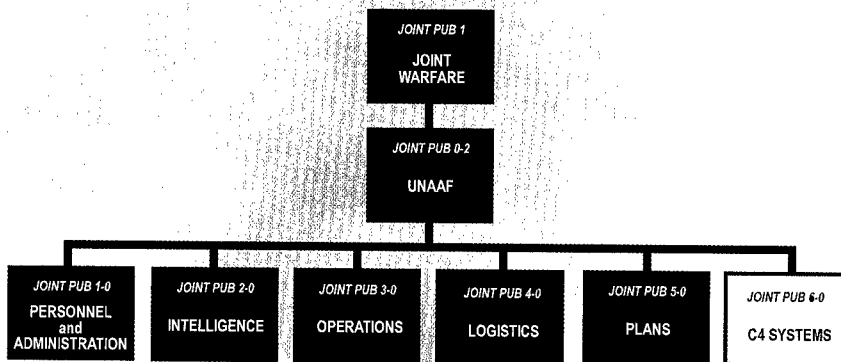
JOINT PUB 1
JOINT WARFARE

JOINT PUB 0-2
UNAAF

JOINT PUB 1-0
PERSONNEL and ADMINISTRATION

JOINT PUB 2-0
INTELLIGENCE

JOINT PUB 3-0
OPERATIONS

JOINT PUB 4-0
LOGISTICS

JOINT PUB 5-0
PLANS

JOINT PUB 6-0
C4 SYSTEMS